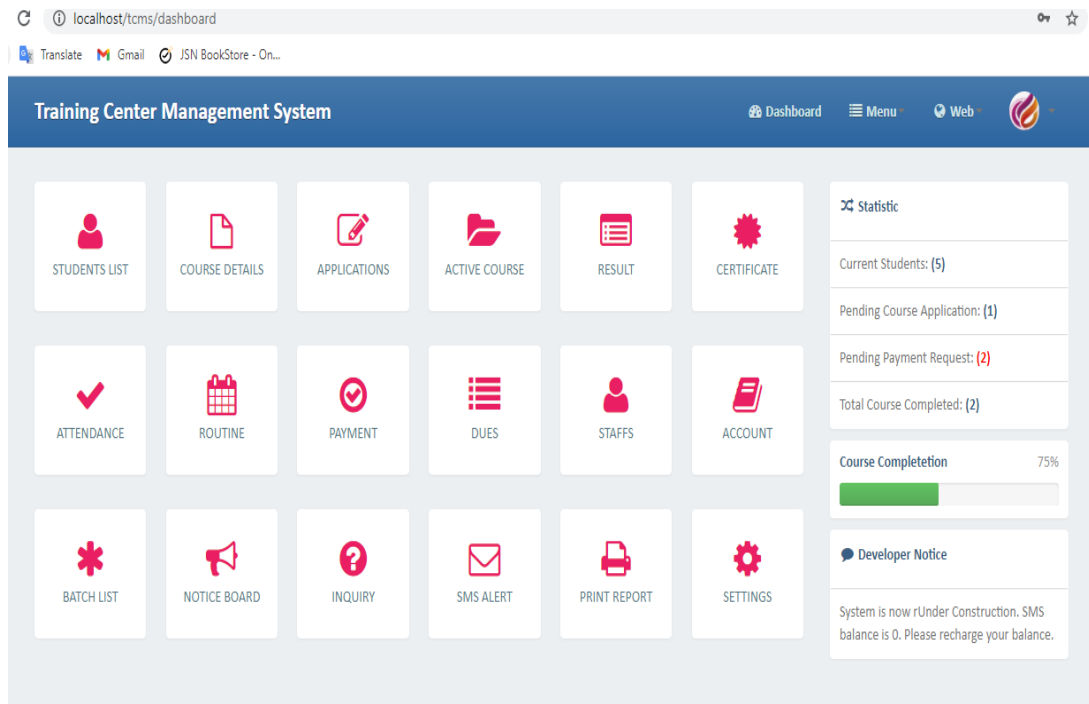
localhost/tcms/dashboard

Translate Gmail JSN BookStore - On...

Training Center Management System

Dashboard Menu Web

STUDENTS LIST
COURSE DETAILS
APPLICATIONS
ACTIVE COURSE
RESULT
CERTIFICATE

ATTENDANCE
ROUTINE
PAYMENT
DUES
STAFFS
ACCOUNT

BATCH LIST
NOTICE BOARD
INQUIRY
SMS ALERT
PRINT REPORT
SETTINGS

Statistic

Current Students: (5)

Pending Course Application: (1)

Pending Payment Request: (2)

Total Course Completed: (2)

Course Completetion 75%

Developer Notice

System is now rUnder Construction. SMS balance is 0. Please recharge your balance.